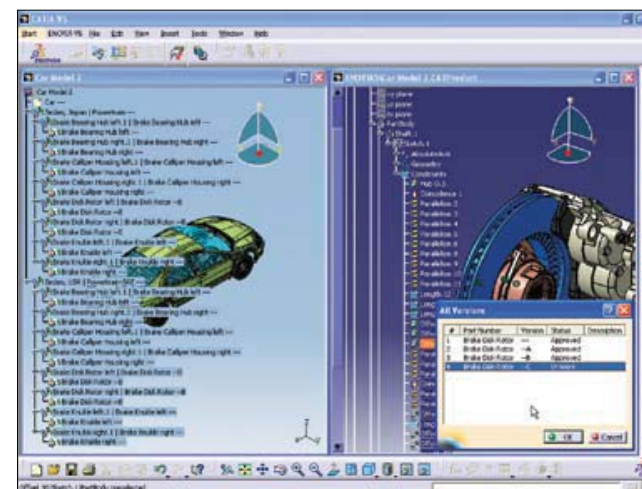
CATIA V5

Start ENOVIA V5 File Edit View Insert Tools Window Help

Car Model 1

Car Model 1
Car
Sedan, Japan | Powertrain
Brake Bearing Hub left.1 | Brake Bearing Hub left —
Brake Bearing Hub left —
Brake Bearing Hub right.1 | Brake Bearing Hub right —
Brake Bearing Hub right —
Brake Caliper Housing left.1 | Brake Caliper Housing left —
Brake Caliper Housing left —
Brake Caliper Housing right.1 | Brake Caliper Housing right —
Brake Caliper Housing right —
Brake Disk Rotor left.1 | Brake Disk Rotor —B
Brake Disk Rotor —B
Brake Disk Rotor right.1 | Brake Disk Rotor —B
Brake Disk Rotor —B
Brake Knuckle left.1 | Brake Knuckle left —
Brake Knuckle left —
Brake Knuckle right.1 | Brake Knuckle right —
Brake Knuckle right —
Sedan, USA | Powertrain
Brake Bearing Hub left.1 | Brake Bearing Hub left —
Brake Bearing Hub left —
Brake Bearing Hub right.1 | Brake Bearing Hub right —
Brake Bearing Hub right —
Brake Caliper Housing left.1 | Brake Caliper Housing left —
Brake Caliper Housing left —
Brake Caliper Housing right.1 | Brake Caliper Housing right —
Brake Caliper Housing right —
Brake Disk Rotor left.1 | Brake Disk Rotor —
Brake Disk Rotor —
Brake Disk Rotor right.1 | Brake Disk Rotor —
Brake Disk Rotor —
Brake Knuckle left.1 | Brake Knuckle left —
Brake Knuckle left —
Brake Knuckle right.1 | Brake Knuckle right —
Brake Knuckle right —

ENOVIA5Car Model 1.CATProduct

yz plane
zx plane
PartBody
Shaft.1
Sketch.1
AbsoluteAxis
Geometry
Constraints
Coincidence.1
Parallelism.1
Parallelism.2
Parallelism.3
Parallelism.4
Parallelism.5
Parallelism.6
Parallelism.7
Parallelism.8
Parallelism.9
Parallelism.10
Parallelism.11
Length.12

All Versions

| # | Part Number | Version | Status | Description |
|---|---|---|---|---|
| 1 | Brake Disk Rotor | — | Approved | |
| 2 | Brake Disk Rotor | —A | Approved | |
| 3 | Brake Disk Rotor | —B | Approved | |
| 4 | Brake Disk Rotor | —C | In work | |

OK Cancel